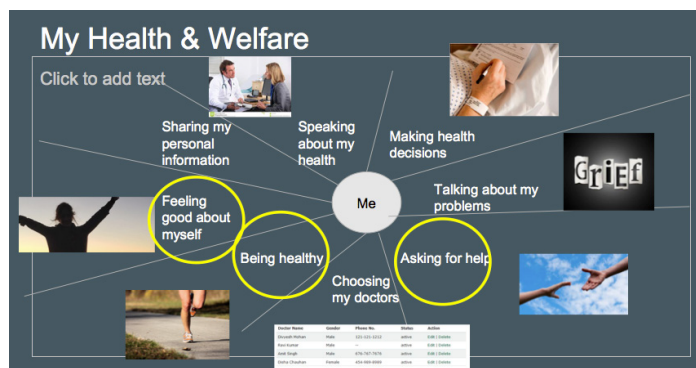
My Health & Welfare

Click to add text

Sharing my personal information

Speaking about my health

Making health decisions

GRIEF

Talking about my problems

Feeling good about myself

Me

Being healthy

Asking for help

Choosing my doctors

| Doctor Name | Gender | Phone No. | Status | Action |
|---|---|---|---|---|
| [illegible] | Male | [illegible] | active | Edit \| Delete |
| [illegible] | Male | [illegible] | active | Edit \| Delete |
| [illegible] | Male | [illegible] | active | Edit \| Delete |
| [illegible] | Female | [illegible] | active | Edit \| Delete |